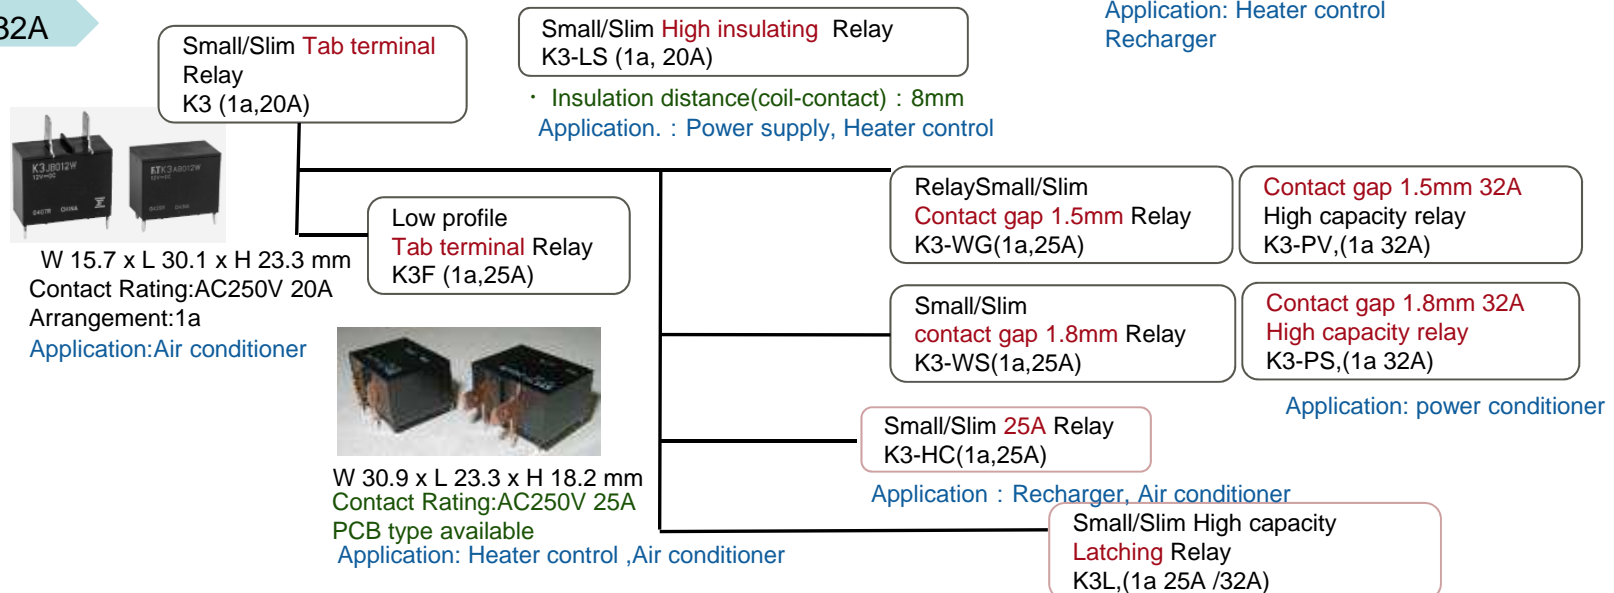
32A

Small/Slim Tab terminal Relay
K3 (1a,20A)

Small/Slim High insulating Relay
K3-LS (1a, 20A)

・ Insulation distance(coil-contact) : 8mm
Application. : Power supply, Heater control

Application: Heater control
Recharger

K3J8012W

W 15.7 x L 30.1 x H 23.3 mm
Contact Rating:AC250V 20A
Arrangement:1a
Application:Air conditioner

Low profile
Tab terminal Relay
K3F (1a,25A)

W 30.9 x L 23.3 x H 18.2 mm
Contact Rating:AC250V 25A
PCB type available
Application: Heater control ,Air conditioner

RelaySmall/Slim
Contact gap 1.5mm Relay
K3-WG(1a,25A)

Contact gap 1.5mm 32A
High capacity relay
K3-PV,(1a 32A)

Small/Slim
contact gap 1.8mm Relay
K3-WS(1a,25A)

Contact gap 1.8mm 32A
High capacity relay
K3-PS,(1a 32A)

Application: power conditioner

Small/Slim 25A Relay
K3-HC(1a,25A)

Application : Recharger, Air conditioner

Small/Slim High capacity
Latching Relay
K3L,(1a 25A /32A)